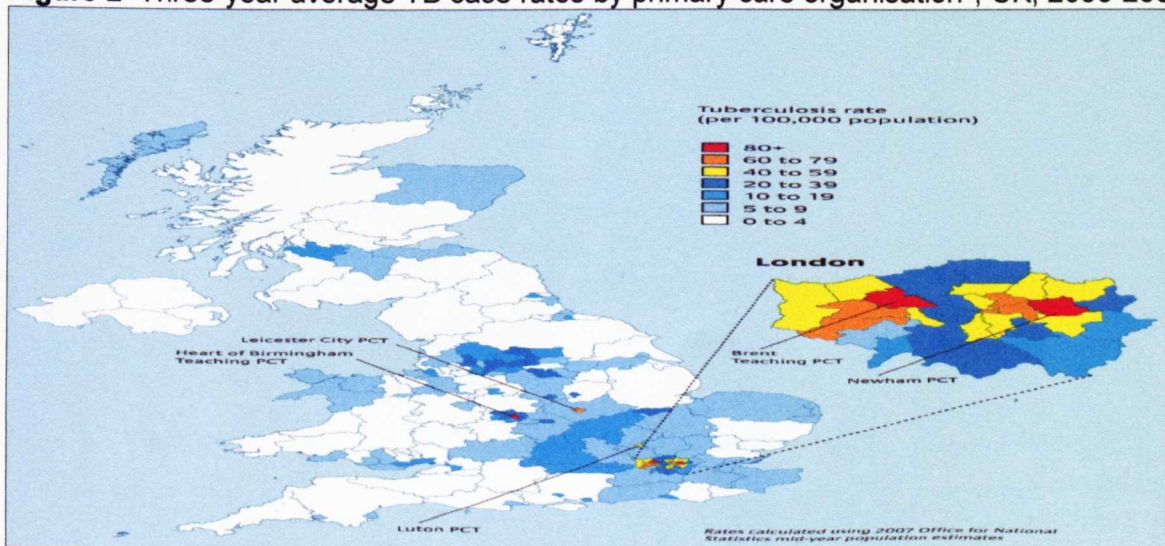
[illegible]gure 2 Three-year average TB case rates by primary care organisation*, UK, 2005-200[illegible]

Tuberculosis rate (per 100,000 population)

80+
60 to 79
40 to 59
20 to 39
10 to 19
5 to 9
0 to 4

London

Leicester City PCT

Heart of Birmingham Teaching PCT

Brent Teaching PCT

Newham PCT

Luton PCT

Rates calculated using 2007 Office for National Statistics mid-year population estimates